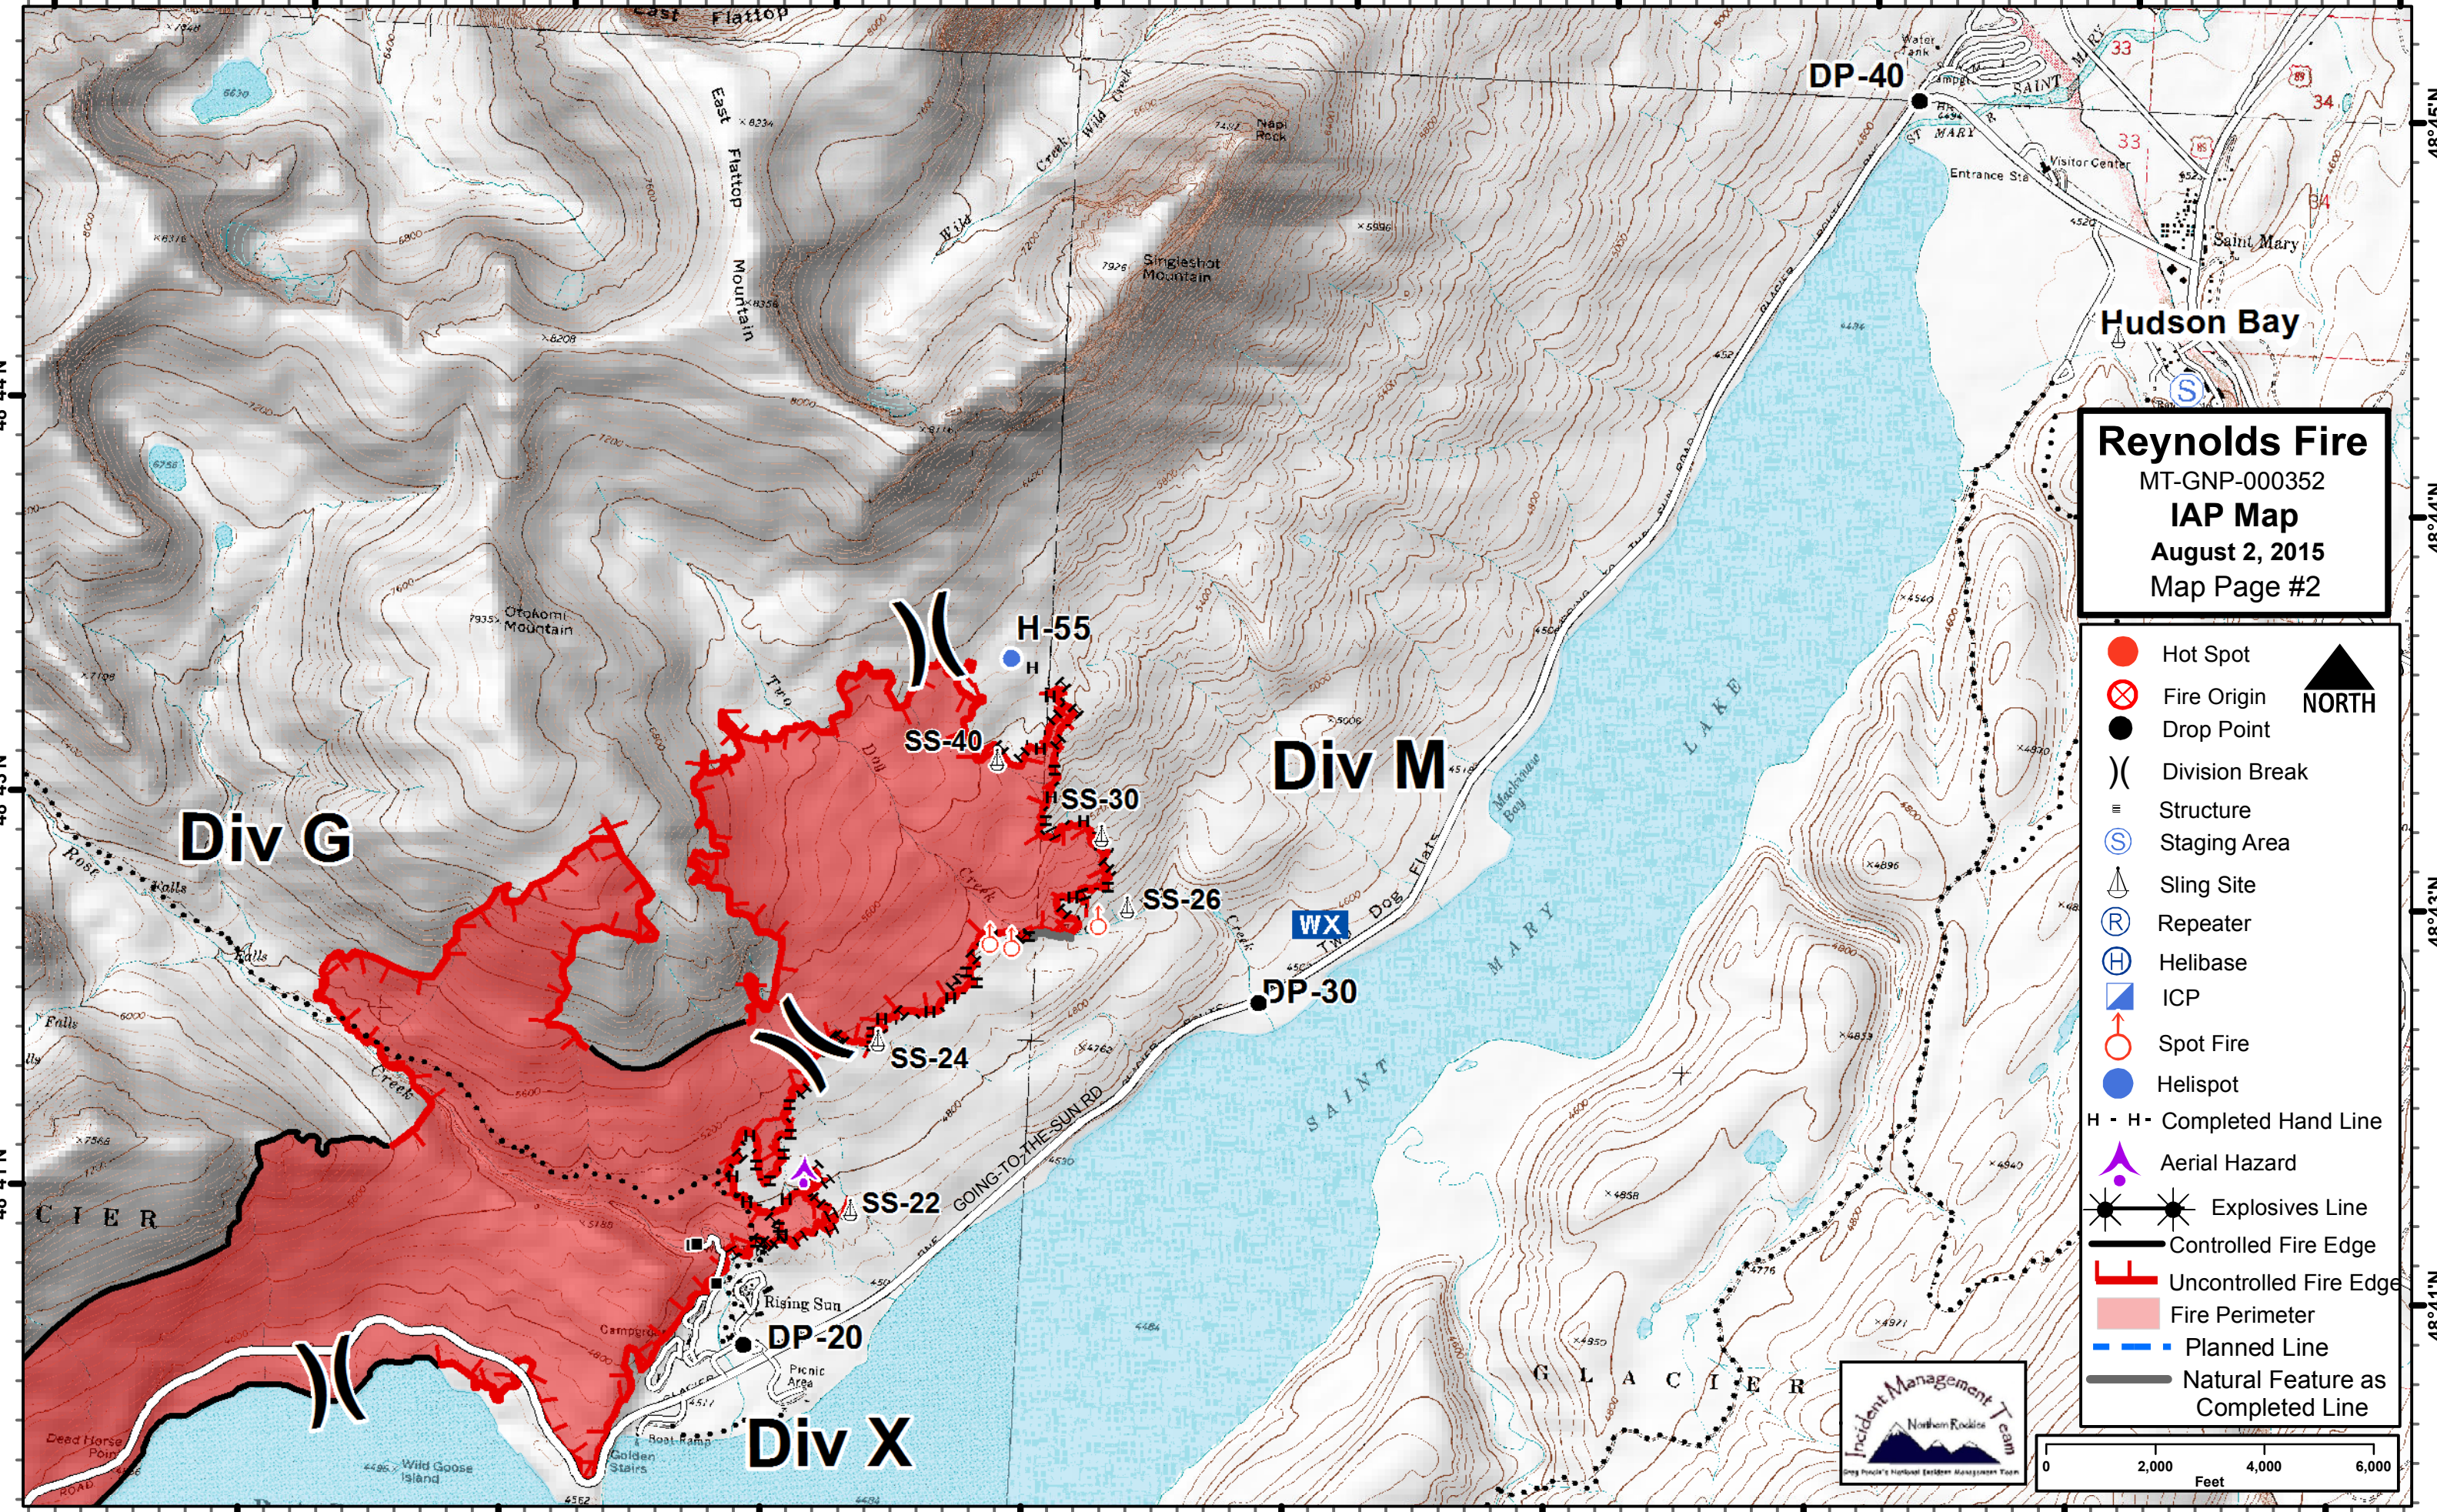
Reynolds Fire
MT-GNP-000352
IAP Map
August 2, 2015
Map Page #2

Hot Spot
Fire Origin
Drop Point
Division Break
Structure
Staging Area
Sling Site
Repeater
Helibase
ICP
Spot Fire
Helispot
Completed Hand Line
Aerial Hazard
Explosives Line
Controlled Fire Edge
Uncontrolled Fire Edge
Fire Perimeter
Planned Line
Natural Feature as Completed Line

NORTH

0 2,000 4,000 6,000
Feet

Incident Management Team
Northern Rockies

DP-40
Hudson Bay
Saint Mary
Visitor Center
Entrance Sta
H-55
SS-40
SS-30
SS-26
SS-24
SS-22
DP-30
DP-20
WX
Div G
Div M
Div X
East Flattop Mountain
Singleshot Mountain
Otokomi Mountain
Napi Rock
Wild Creek
Two Dog Creek
Two Dog Flats
Rose Creek
Falls
Rising Sun
Campground
Picnic Area
Boat Ramp
Golden Stairs
Wild Goose Island
Dead Horse Point
Mackinaw Bay
GOING-TO-THE-SUN RD
SAINT MARY LAKE
GLACIER
CIER